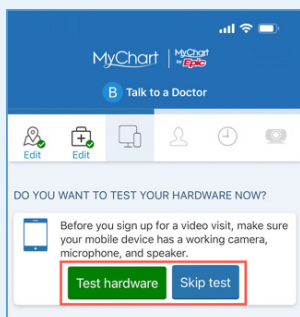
9:41

MyChart | MyChart by Epic

B Talk to a Doctor

Edit Edit

DO YOU WANT TO TEST YOUR HARDWARE NOW?

Before you sign up for a video visit, make sure your mobile device has a working camera, microphone, and speaker.

Test hardware Skip test